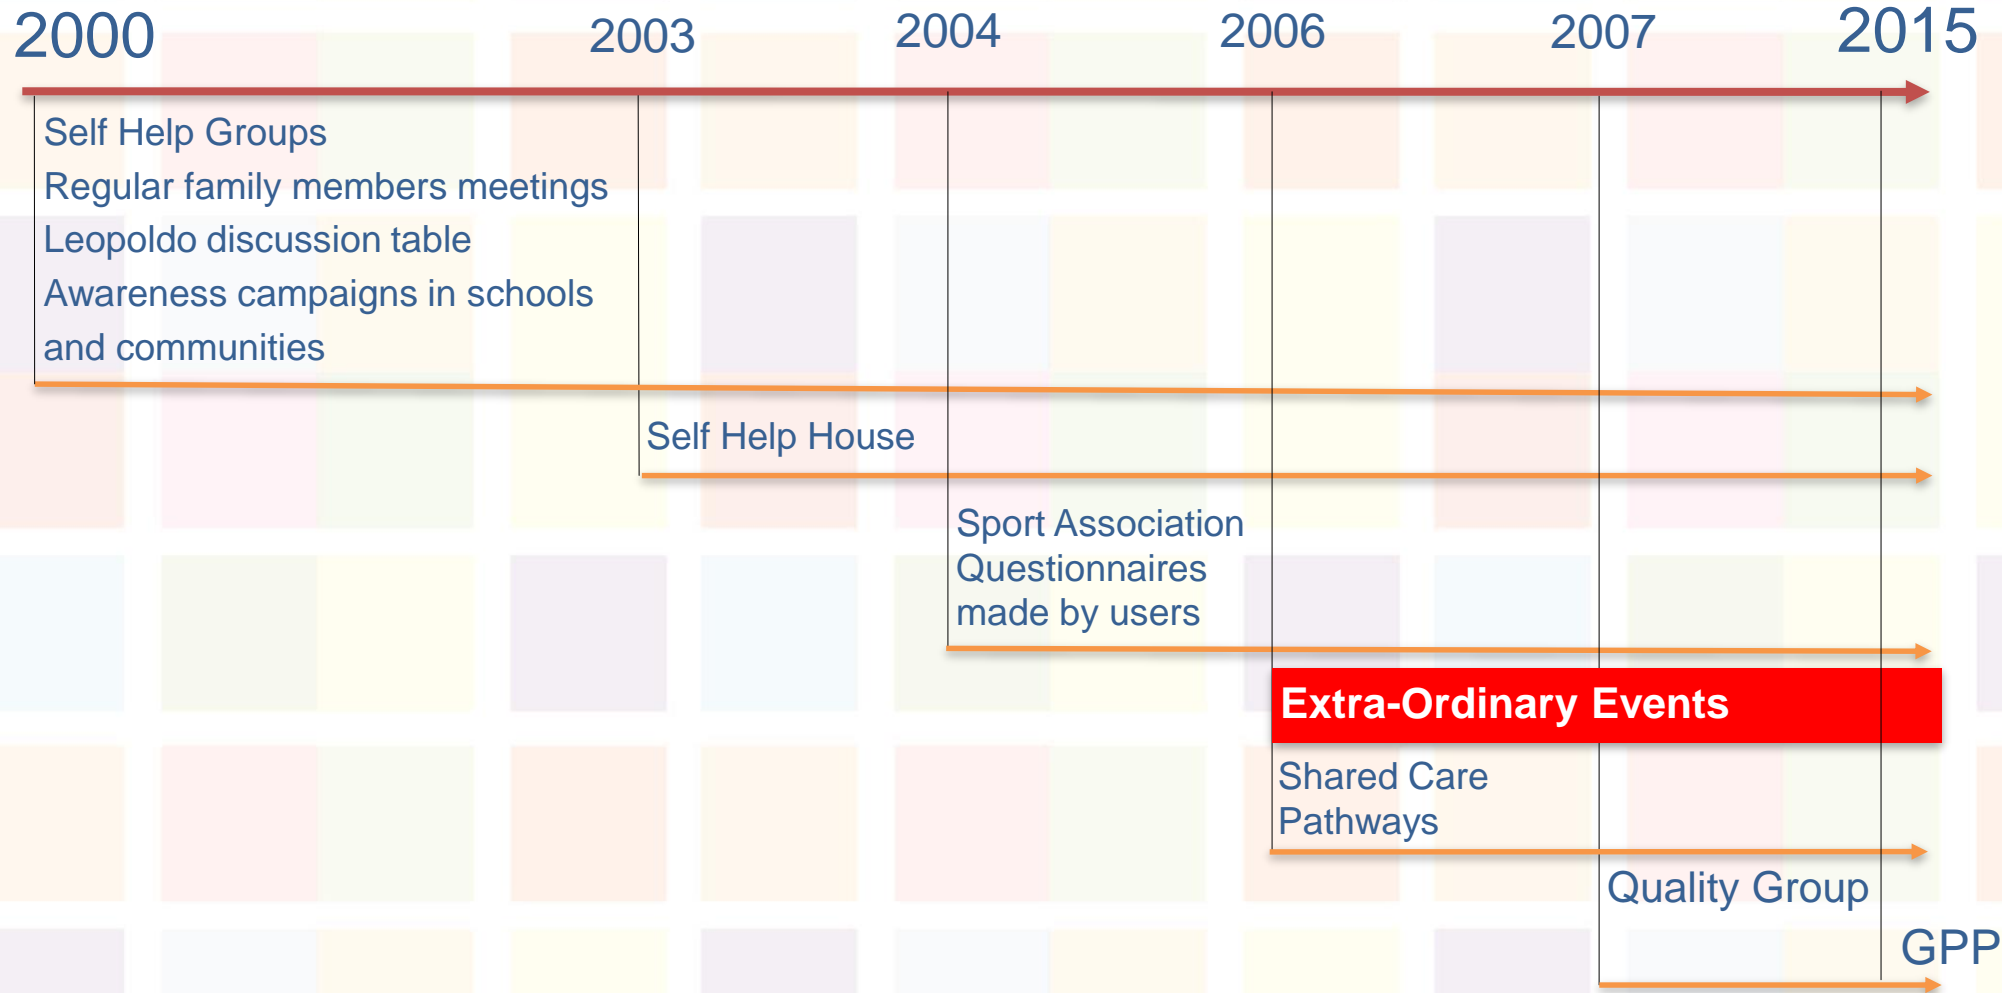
2000 2003 2004 2006 2007 2015

Self Help Groups
Regular family members meetings
Leopoldo discussion table
Awareness campaigns in schools and communities

Self Help House

Sport Association
Questionnaires made by users

Extra-Ordinary Events

Shared Care Pathways

Quality Group

GPP